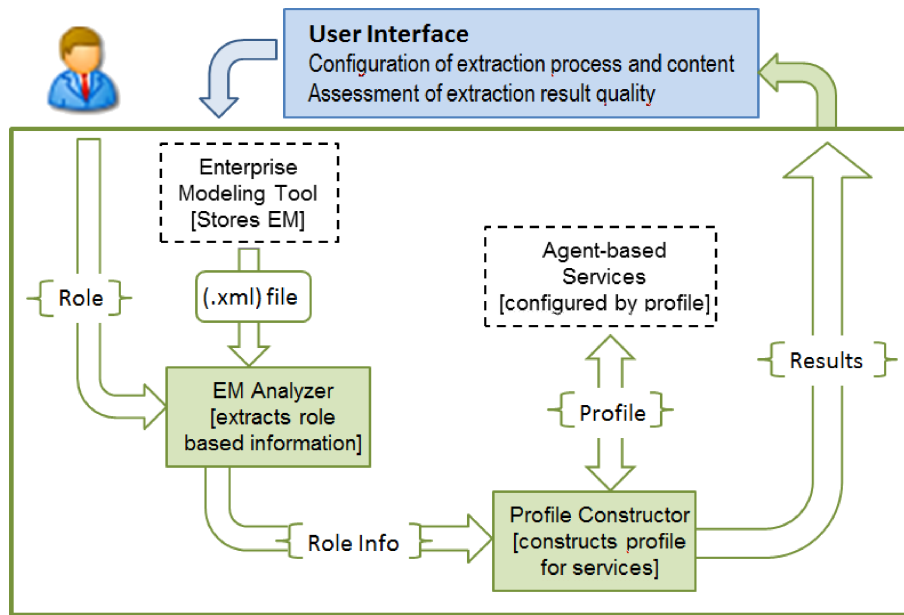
User Interface
Configuration of extraction process and content
Assessment of extraction result quality

Enterprise Modeling Tool [Stores EM]

Role

(.xml) file

Agent-based Services [configured by profile]

Results

EM Analyzer [extracts role based information]

Profile

Role Info

Profile Constructor [constructs profile for services]